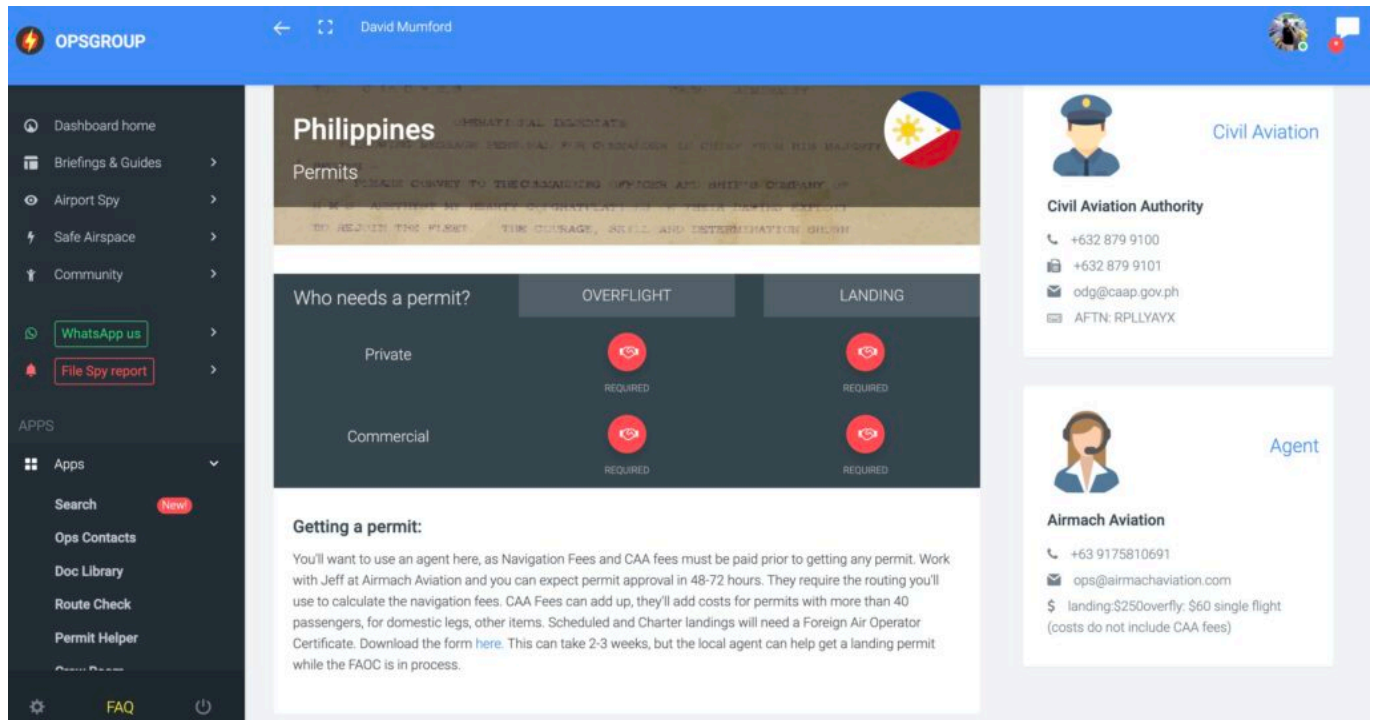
OPSGROUP

David Mumford

Dashboard home
Briefings & Guides
Airport Spy
Safe Airspace
Community
WhatsApp us
File Spy report

APPS
Apps
Search New!
Ops Contacts
Doc Library
Route Check
Permit Helper
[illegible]

FAQ

Philippines
Permits

| Who needs a permit? | OVERFLIGHT | LANDING |
|---|---|---|
| Private | REQUIRED | REQUIRED |
| Commercial | REQUIRED | REQUIRED |

Getting a permit:

You'll want to use an agent here, as Navigation Fees and CAA fees must be paid prior to getting any permit. Work with Jeff at Airmach Aviation and you can expect permit approval in 48-72 hours. They require the routing you'll use to calculate the navigation fees. CAA Fees can add up, they'll add costs for permits with more than 40 passengers, for domestic legs, other items. Scheduled and Charter landings will need a Foreign Air Operator Certificate. Download the form here. This can take 2-3 weeks, but the local agent can help get a landing permit while the FAOC is in process.

Civil Aviation

Civil Aviation Authority
+632 879 9100
+632 879 9101
odg@caap.gov.ph
AFTN: RPLLYAYX

Agent

Airmach Aviation
+63 9175810691
ops@airmachaviation.com
$ landing:$250overfly: $60 single flight (costs do not include CAA fees)